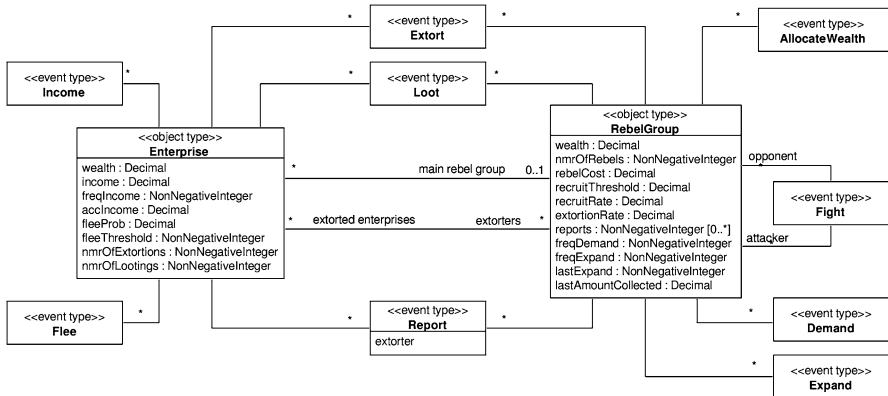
<<event type>>
Income

*

<<event type>>
Extort

*

*

<<event type>>
Loot

*

*

<<event type>>
AllocateWealth

*

<<object type>>
Enterprise

wealth : Decimal
income : Decimal
freqIncome : NonNegativeInteger
accIncome : Decimal
fleeProb : Decimal
fleeThreshold : NonNegativeInteger
nmrOfExtortions : NonNegativeInteger
nmrOfLootings : NonNegativeInteger

*

main rebel group

0..1

*

extorted enterprises

extorters

*

<<object type>>
RebelGroup

wealth : Decimal
nmrOfRebels : NonNegativeInteger
rebelCost : Decimal
recruitThreshold : Decimal
recruitRate : Decimal
extortionRate : Decimal
reports : NonNegativeInteger [0..*]
freqDemand : NonNegativeInteger
freqExpand : NonNegativeInteger
lastExpand : NonNegativeInteger
lastAmountCollected : Decimal

opponent

*

<<event type>>
Fight

attacker

*

<<event type>>
Flee

*

*

<<event type>>
Report

extorter

*

*

<<event type>>
Demand

*

<<event type>>
Expand